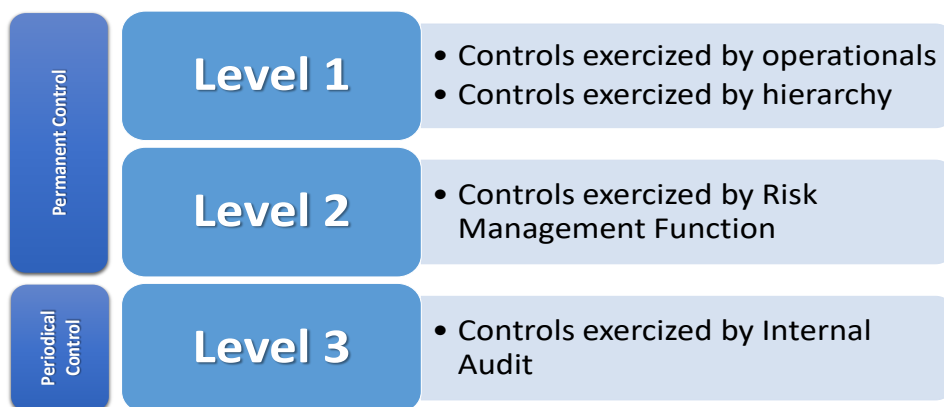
Permanent Control

Level 1

• Controls exercized by operationals
• Controls exercized by hierarchy

Level 2

• Controls exercized by Risk Management Function

Periodical Control

Level 3

• Controls exercized by Internal Audit